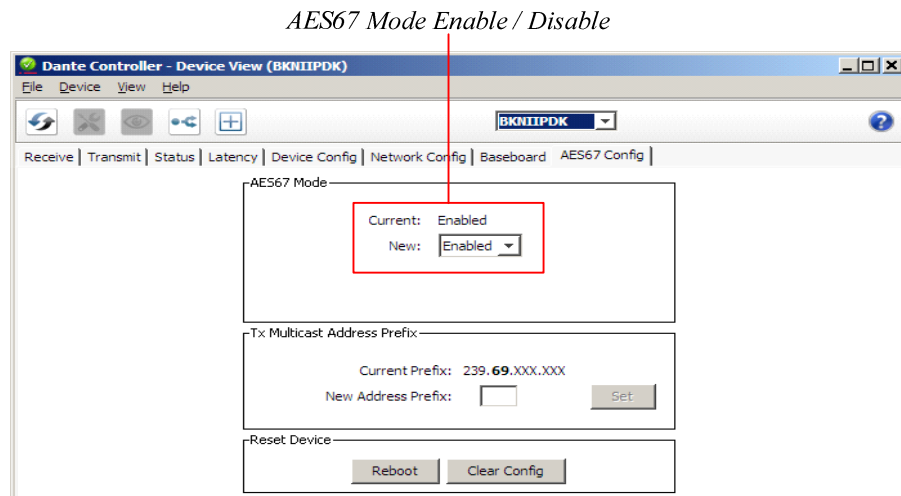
AES67 Mode Enable / Disable

Dante Controller - Device View (BKNIIPDK)

File Device View Help

BKNIIPDK

Receive | Transmit | Status | Latency | Device Config | Network Config | Baseboard | AES67 Config

AES67 Mode

Current: Enabled

New: Enabled

Tx Multicast Address Prefix

Current Prefix: 239.69.XXX.XXX

New Address Prefix:

Set

Reset Device

Reboot

Clear Config